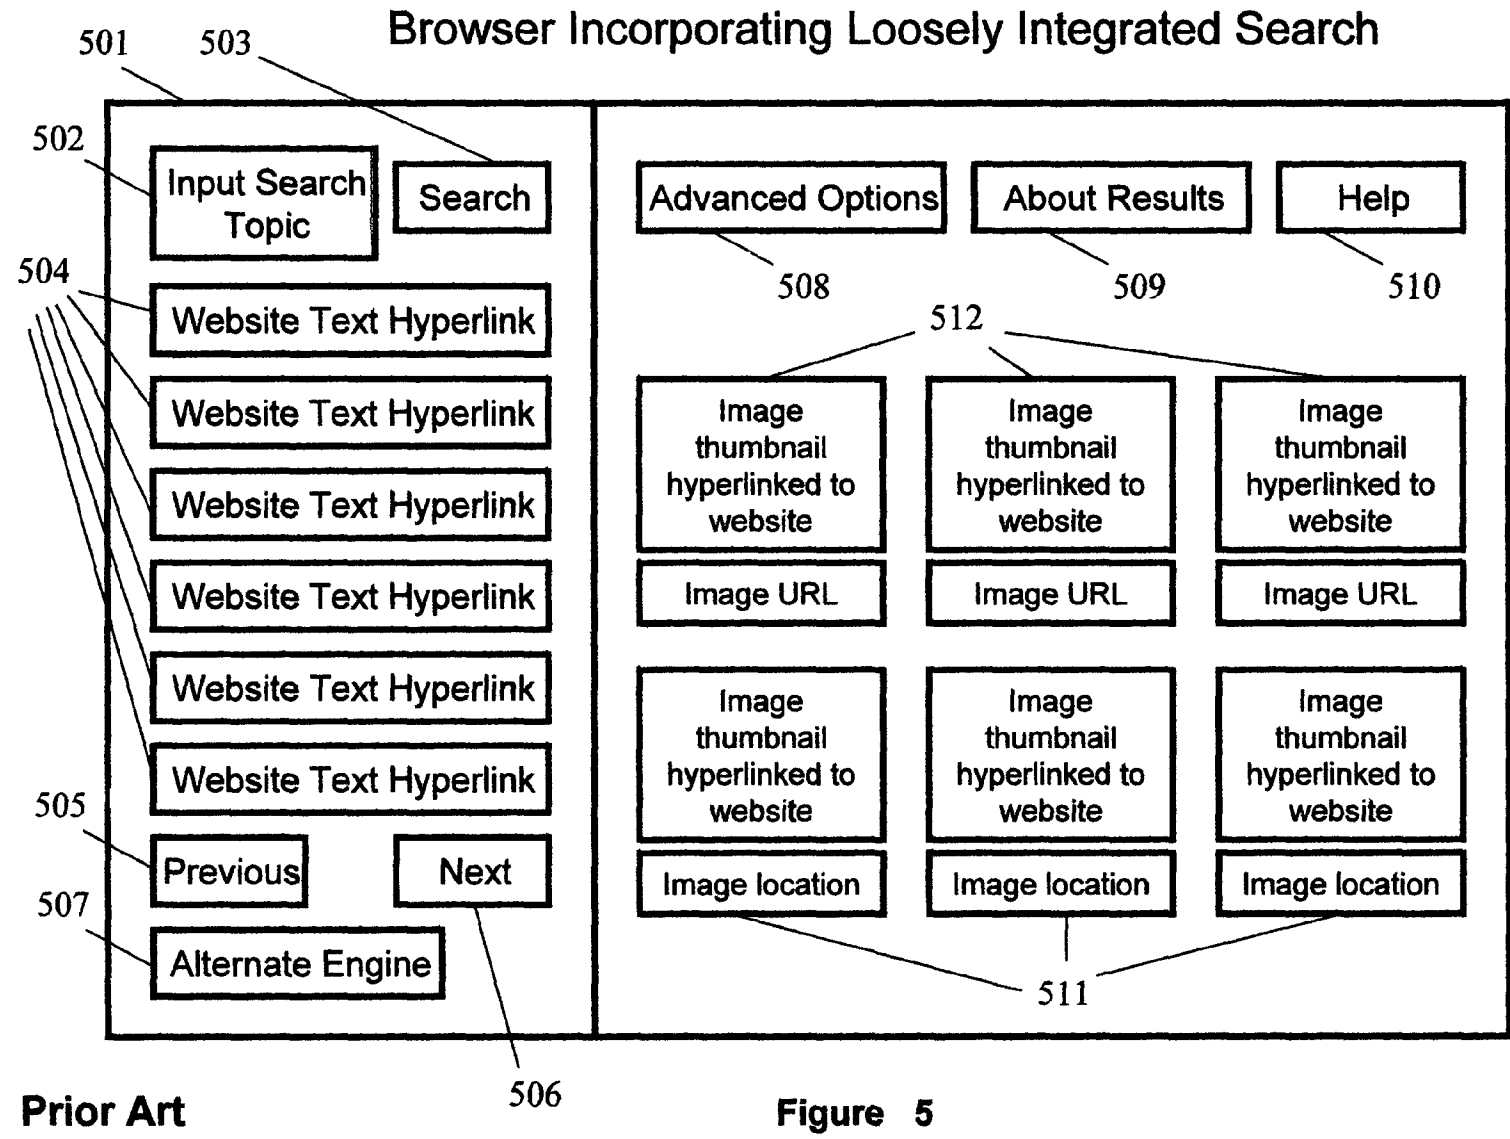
Browser Incorporating Loosely Integrated Search

501 503

502

Input Search Topic

Search

504

Website Text Hyperlink

Website Text Hyperlink

Website Text Hyperlink

Website Text Hyperlink

Website Text Hyperlink

Website Text Hyperlink

505

Previous

Next

507

Alternate Engine

506

Advanced Options

About Results

Help

508 509 510

512

Image thumbnail hyperlinked to website

Image thumbnail hyperlinked to website

Image thumbnail hyperlinked to website

Image URL

Image URL

Image URL

Image thumbnail hyperlinked to website

Image thumbnail hyperlinked to website

Image thumbnail hyperlinked to website

Image location

Image location

Image location

511

Prior Art

Figure 5